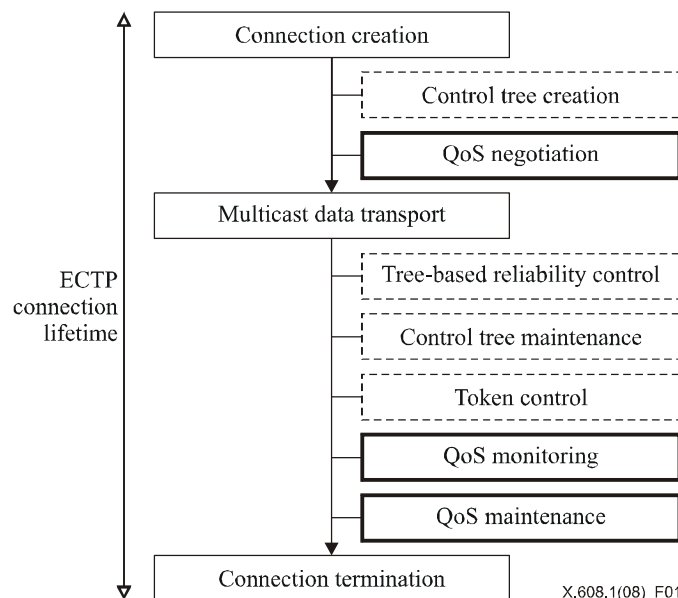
ECTP connection lifetime

Connection creation

Control tree creation

QoS negotiation

Multicast data transport

Tree-based reliability control

Control tree maintenance

Token control

QoS monitoring

QoS maintenance

Connection termination

X.608.1(08)_F01